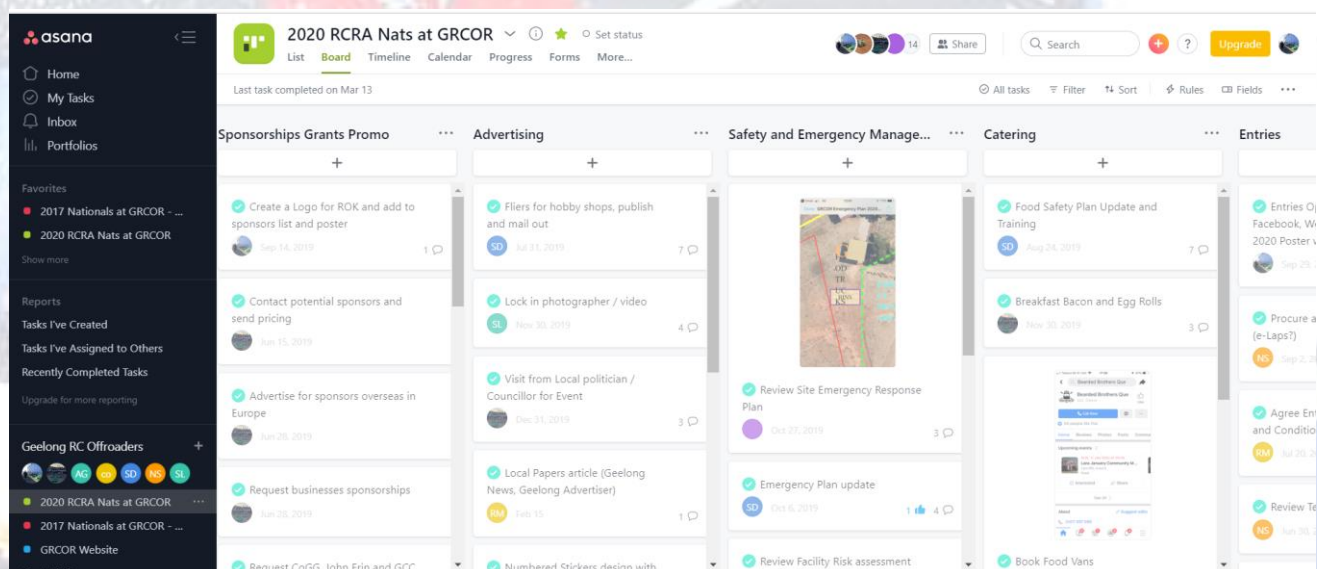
asana

Home
My Tasks
Inbox
Portfolios

Favorites
2017 Nationals at GRCOR - ...
2020 RCRA Nats at GRCOR
Show more

Reports
Tasks I've Created
Tasks I've Assigned to Others
Recently Completed Tasks
Upgrade for more reporting

Geelong RC Offroaders +
AG SD NS SL
2020 RCRA Nats at GRCOR ···
2017 Nationals at GRCOR - ...
GRCOR Website

2020 RCRA Nats at GRCOR
Set status
List Board Timeline Calendar Progress Forms More...
14 Share Search ? Upgrade

Last task completed on Mar 13
All tasks Filter Sort Rules Fields ···

Sponsorships Grants Promo ···
+
Create a Logo for ROK and add to sponsors list and poster
Sep 14, 2019 1
Contact potential sponsors and send pricing
Jun 15, 2019
Advertise for sponsors overseas in Europe
Jun 20, 2019
Request businesses sponsorships
Jun 28, 2019
Request CoGG, John Erin and GCC

Advertising ···
+
Fliers for hobby shops, publish and mail out
SD Jul 31, 2019 7
Lock in photographer / video
SL Nov 30, 2019 4
Visit from Local politician / Councillor for Event
Dec 31, 2019 3
Local Papers article (Geelong News, Geelong Advertiser)
RM Feb 15 1
Numbered Stickers design with

Safety and Emergency Manage... ···
+
Review Site Emergency Response Plan
Oct 27, 2019 3
Emergency Plan update
SD Oct 6, 2019 1 4
Review Facility Risk assessment

Catering ···
+
Food Safety Plan Update and Training
SD Aug 24, 2019 7
Breakfast Bacon and Egg Rolls
Nov 30, 2019 3
Book Food Vans

Entries
Entries O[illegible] Facebook, W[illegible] 2020 Poster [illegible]
Sep 29, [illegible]
Procure a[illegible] (e-Laps?)
NS Sep 2, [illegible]
Agree Ent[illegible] and Conditio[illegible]
RM Jul 20, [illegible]
Review Te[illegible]
NS Jun 30, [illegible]